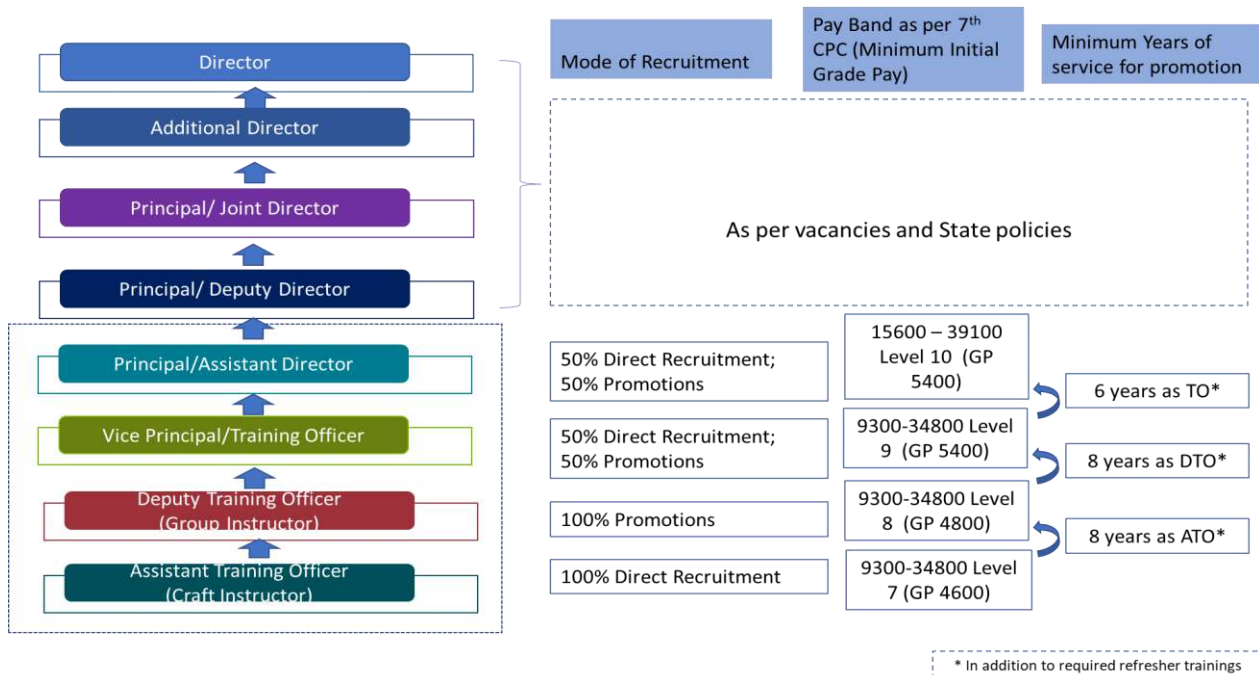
Director

Additional Director

Principal/ Joint Director

Principal/ Deputy Director

Principal/Assistant Director

Vice Principal/Training Officer

Deputy Training Officer (Group Instructor)

Assistant Training Officer (Craft Instructor)

Mode of Recruitment

Pay Band as per 7$^{th}$ CPC (Minimum Initial Grade Pay)

Minimum Years of service for promotion

As per vacancies and State policies

| 50% Direct Recruitment; 50% Promotions | 15600 – 39100 Level 10 (GP 5400) | |
|---|---|---|
| | | 6 years as TO* |
| 50% Direct Recruitment; 50% Promotions | 9300-34800 Level 9 (GP 5400) | |
| | | 8 years as DTO* |
| 100% Promotions | 9300-34800 Level 8 (GP 4800) | |
| | | 8 years as ATO* |
| 100% Direct Recruitment | 9300-34800 Level 7 (GP 4600) | |

* In addition to required refresher trainings